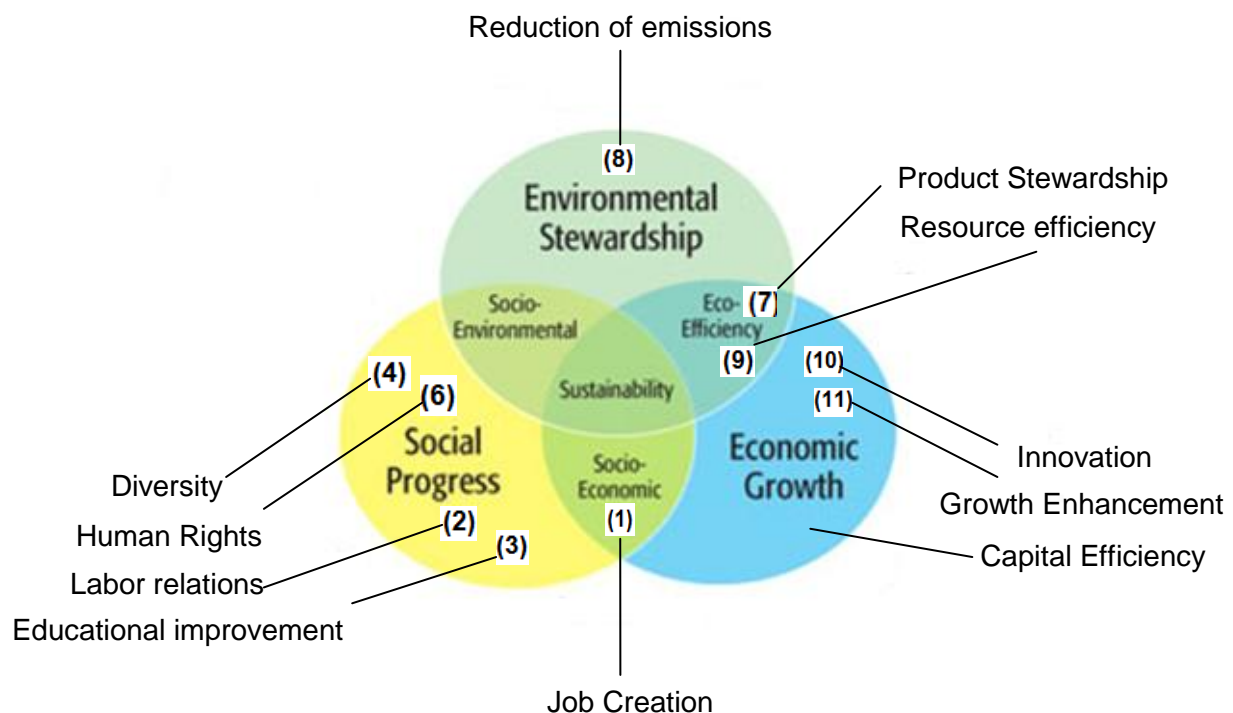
Reduction of emissions

(8)

Environmental Stewardship

Product Stewardship

Resource efficiency

Socio-Environmental

Eco-Efficiency (7)

(9)

(10)

(11)

(4)

(6)

Sustainability

Social Progress

Socio-Economic

Economic Growth

Innovation

Diversity

Growth Enhancement

(1)

Human Rights

(2)

Capital Efficiency

(3)

Labor relations

Educational improvement

Job Creation